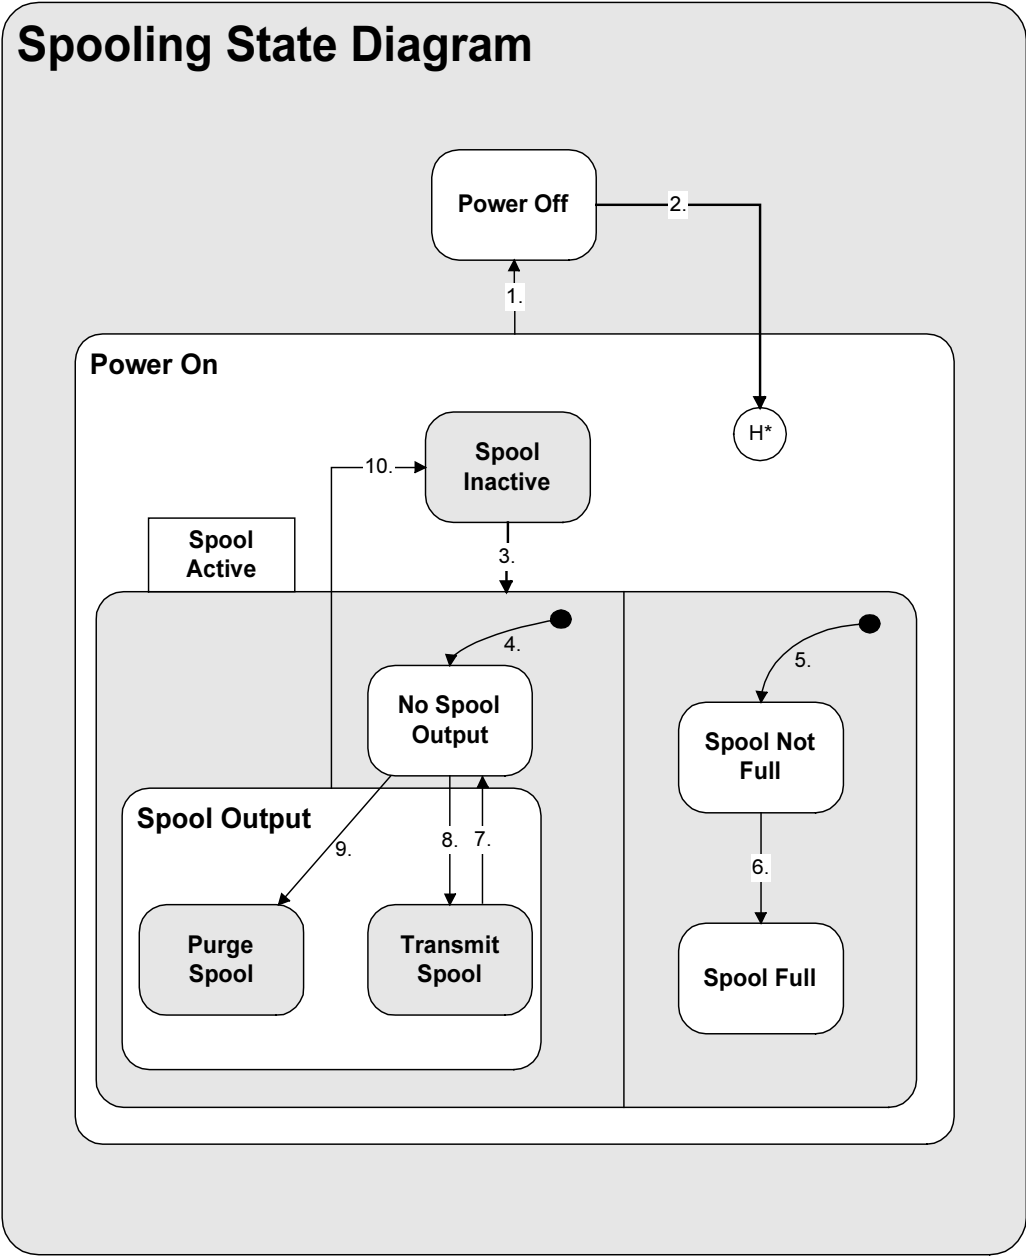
Spooling State Diagram

Power Off

2.

1.

Power On

H*

10.

Spool Inactive

Spool Active

3.

4.

No Spool Output

5.

Spool Not Full

Spool Output

9.

8.

7.

6.

Purge Spool

Transmit Spool

Spool Full